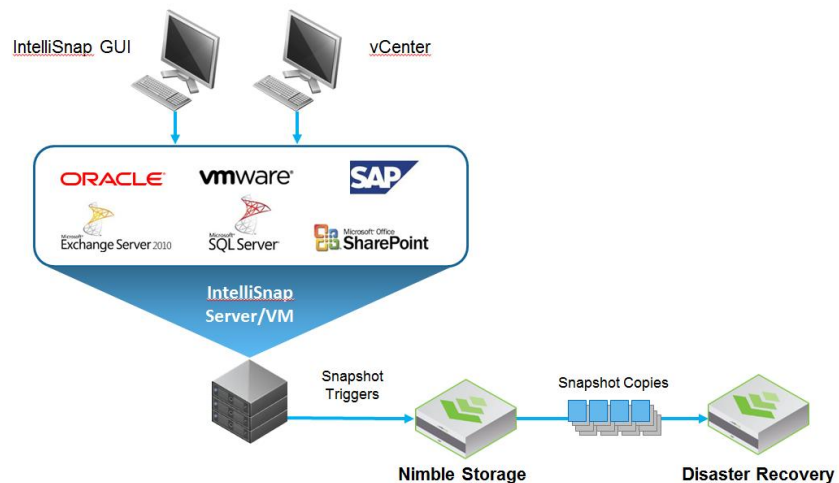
IntelliSnap GUI

vCenter

ORACLE

vmware

SAP

Microsoft Exchange Server 2010

Microsoft SQL Server

Microsoft Office SharePoint

IntelliSnap Server/VM

Snapshot Triggers

Snapshot Copies

Nimble Storage

Disaster Recovery